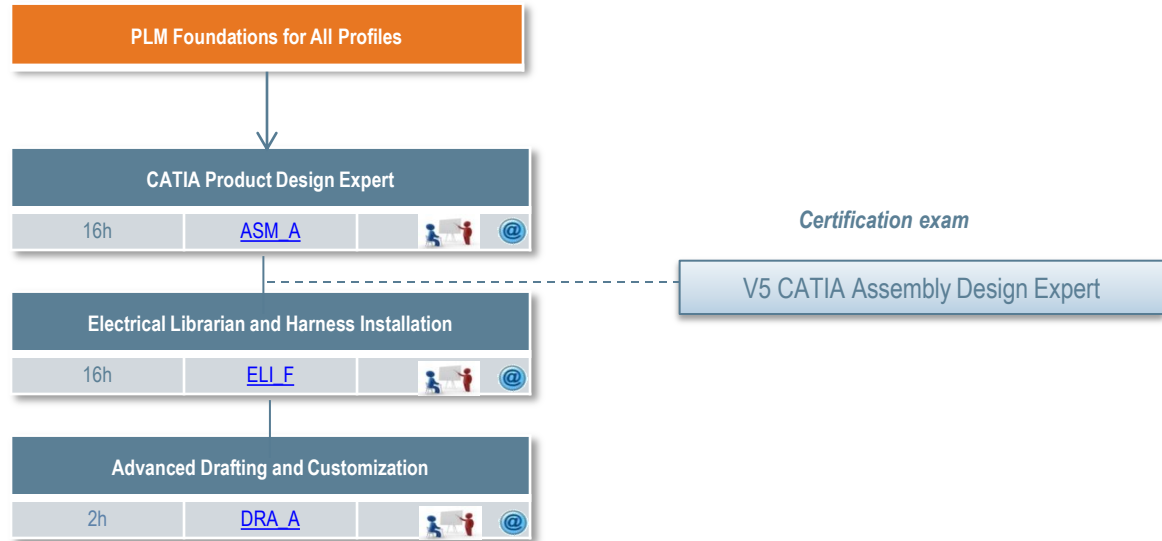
PLM Foundations for All Profiles

CATIA Product Design Expert

16h ASM_A

Certification exam

V5 CATIA Assembly Design Expert

Electrical Librarian and Harness Installation

16h ELI_F

Advanced Drafting and Customization

2h DRA_A